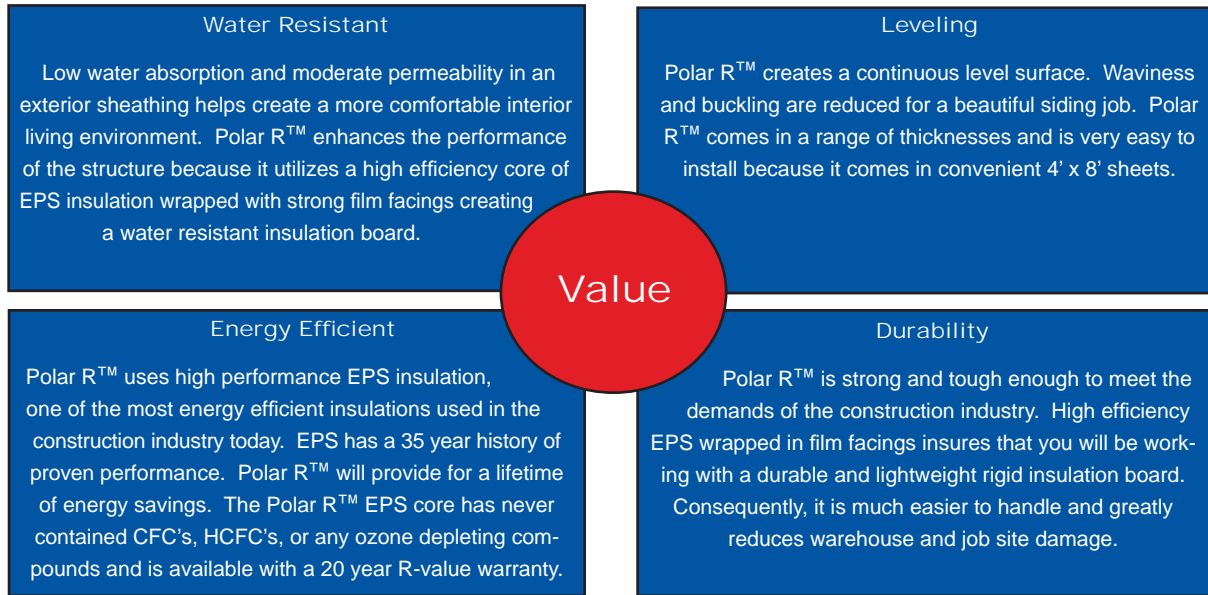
Water Resistant

Low water absorption and moderate permeability in an exterior sheathing helps create a more comfortable interior living environment. Polar R$^{TM}$ enhances the performance of the structure because it utilizes a high efficiency core of EPS insulation wrapped with strong film facings creating a water resistant insulation board.

Leveling

Polar R$^{TM}$ creates a continuous level surface. Waviness and buckling are reduced for a beautiful siding job. Polar R$^{TM}$ comes in a range of thicknesses and is very easy to install because it comes in convenient 4' x 8' sheets.

Value

Energy Efficient

Polar R$^{TM}$ uses high performance EPS insulation, one of the most energy efficient insulations used in the construction industry today. EPS has a 35 year history of proven performance. Polar R$^{TM}$ will provide for a lifetime of energy savings. The Polar R$^{TM}$ EPS core has never contained CFC's, HCFC's, or any ozone depleting compounds and is available with a 20 year R-value warranty.

Durability

Polar R$^{TM}$ is strong and tough enough to meet the demands of the construction industry. High efficiency EPS wrapped in film facings insures that you will be working with a durable and lightweight rigid insulation board. Consequently, it is much easier to handle and greatly reduces warehouse and job site damage.